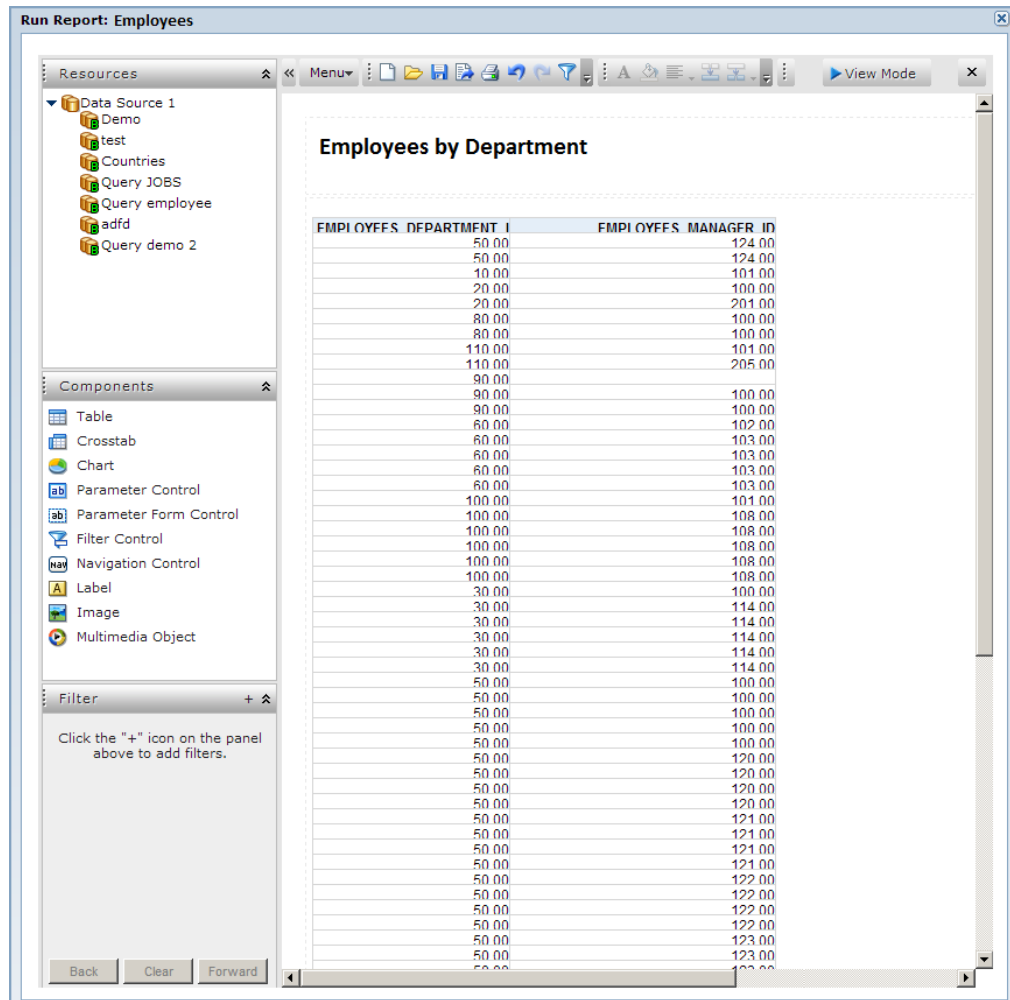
Run Report: Employees

Resources

Data Source 1
Demo
test
Countries
Query JOBS
Query employee
adfd
Query demo 2

Components

Table
Crosstab
Chart
Parameter Control
Parameter Form Control
Filter Control
Navigation Control
Label
Image
Multimedia Object

Filter

Click the "+" icon on the panel above to add filters.

Back Clear Forward

Menu

View Mode

Employees by Department

| EMPLOYEES_DEPARTMENT_I | EMPLOYEES_MANAGER_ID |
|---|---|
| 50.00 | 124.00 |
| 50.00 | 124.00 |
| 10.00 | 101.00 |
| 20.00 | 100.00 |
| 20.00 | 201.00 |
| 80.00 | 100.00 |
| 80.00 | 100.00 |
| 110.00 | 101.00 |
| 110.00 | 205.00 |
| 90.00 | |
| 90.00 | 100.00 |
| 90.00 | 100.00 |
| 60.00 | 102.00 |
| 60.00 | 103.00 |
| 60.00 | 103.00 |
| 60.00 | 103.00 |
| 60.00 | 103.00 |
| 100.00 | 101.00 |
| 100.00 | 108.00 |
| 100.00 | 108.00 |
| 100.00 | 108.00 |
| 100.00 | 108.00 |
| 100.00 | 108.00 |
| 30.00 | 100.00 |
| 30.00 | 114.00 |
| 30.00 | 114.00 |
| 30.00 | 114.00 |
| 30.00 | 114.00 |
| 30.00 | 114.00 |
| 50.00 | 100.00 |
| 50.00 | 100.00 |
| 50.00 | 100.00 |
| 50.00 | 100.00 |
| 50.00 | 100.00 |
| 50.00 | 120.00 |
| 50.00 | 120.00 |
| 50.00 | 120.00 |
| 50.00 | 120.00 |
| 50.00 | 121.00 |
| 50.00 | 121.00 |
| 50.00 | 121.00 |
| 50.00 | 121.00 |
| 50.00 | 122.00 |
| 50.00 | 122.00 |
| 50.00 | 122.00 |
| 50.00 | 122.00 |
| 50.00 | 123.00 |
| 50.00 | 123.00 |
| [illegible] | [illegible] |